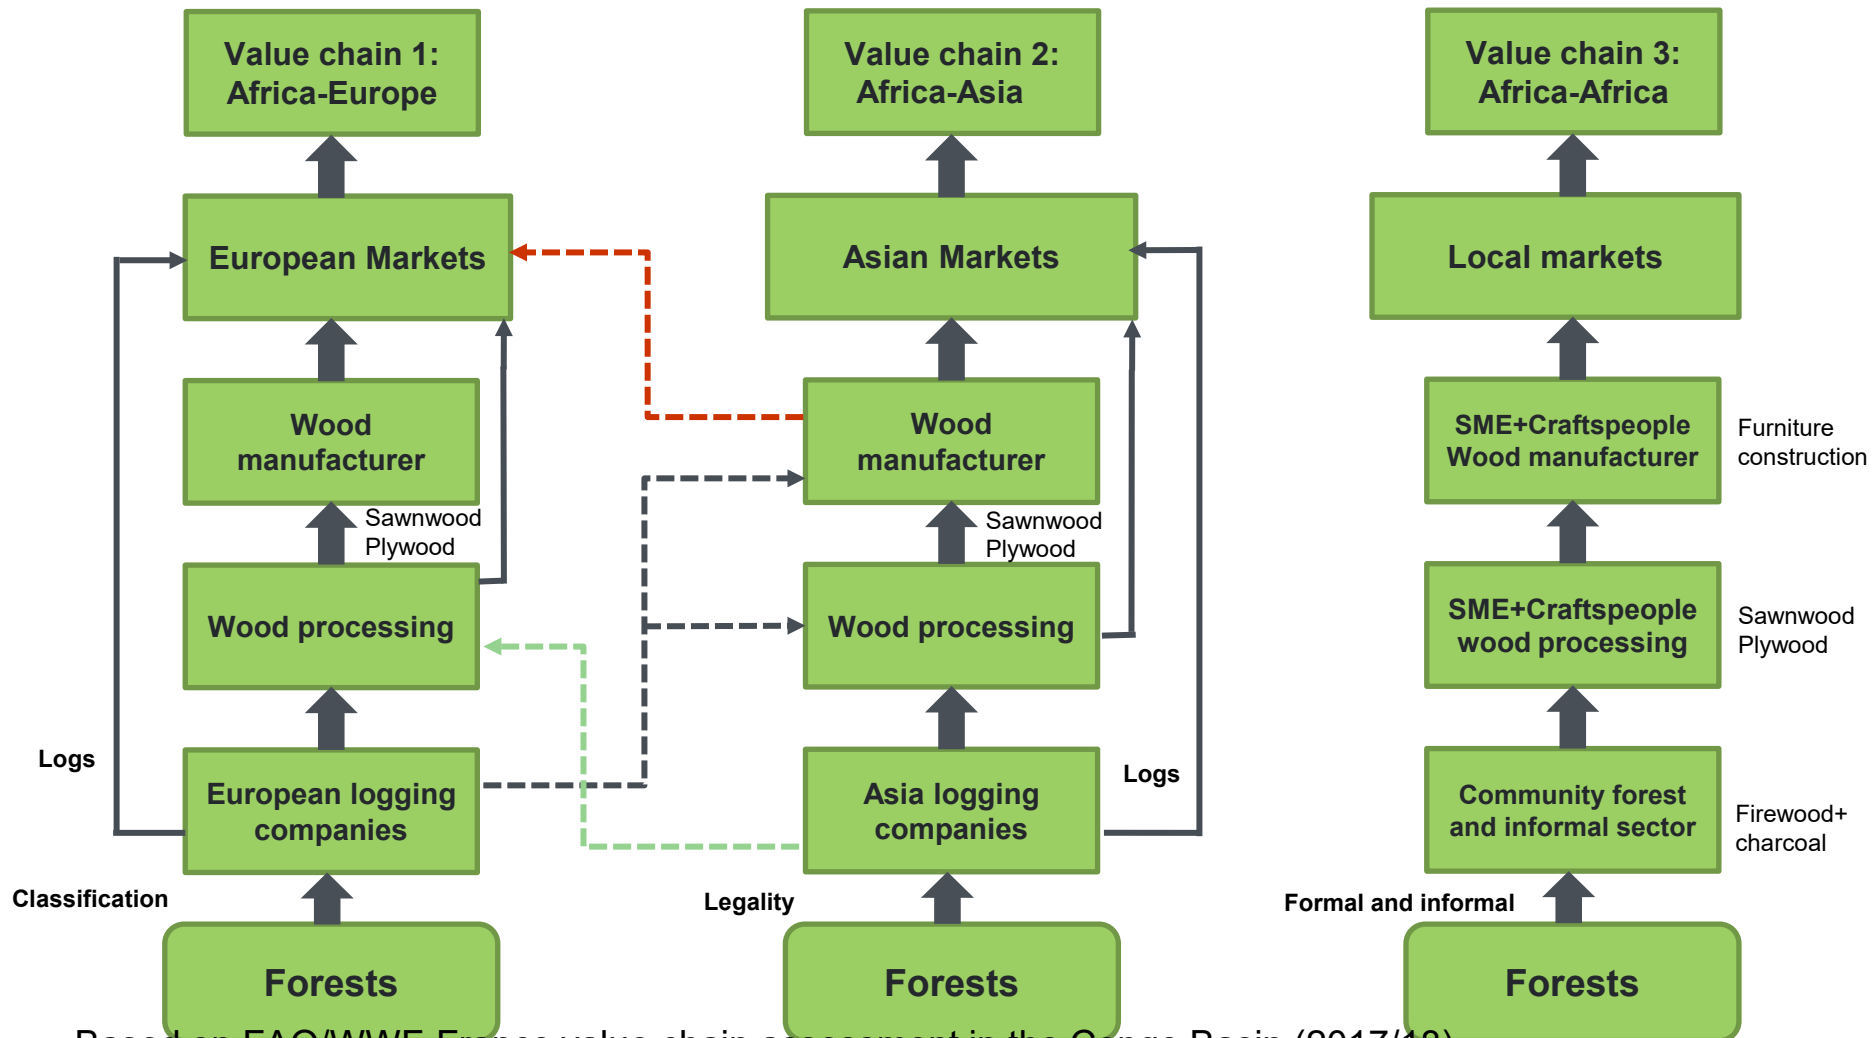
Value chain 1: Africa-Europe

Value chain 2: Africa-Asia

Value chain 3: Africa-Africa

European Markets

Asian Markets

Local markets

Wood manufacturer

Wood manufacturer

SME+Craftspeople Wood manufacturer

Furniture construction

Sawnwood Plywood

Sawnwood Plywood

Wood processing

Wood processing

SME+Craftspeople wood processing

Sawnwood Plywood

Logs

European logging companies

Asia logging companies

Logs

Community forest and informal sector

Firewood+ charcoal

Classification

Legality

Formal and informal

Forests

Forests

Forests

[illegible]